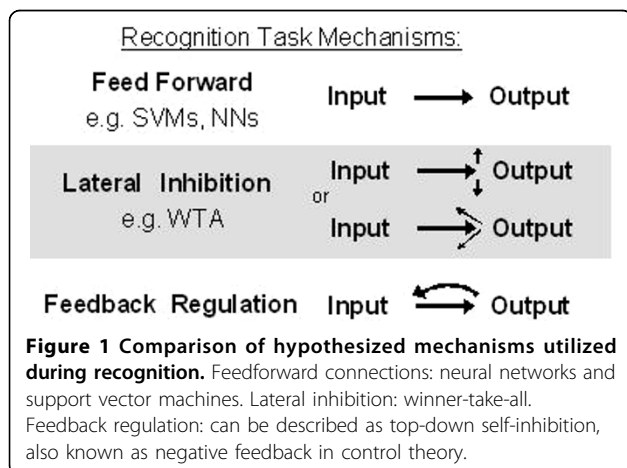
Recognition Task Mechanisms:

Feed Forward
e.g. SVMs, NNs

Input → Output

Lateral Inhibition
e.g. WTA

Input → Output
or
Input → Output

Feedback Regulation Input ⇄ Output

**Figure 1 Comparison of hypothesized mechanisms utilized during recognition.** Feedforward connections: neural networks and support vector machines. Lateral inhibition: winner-take-all. Feedback regulation: can be described as top-down self-inhibition, also known as negative feedback in control theory.